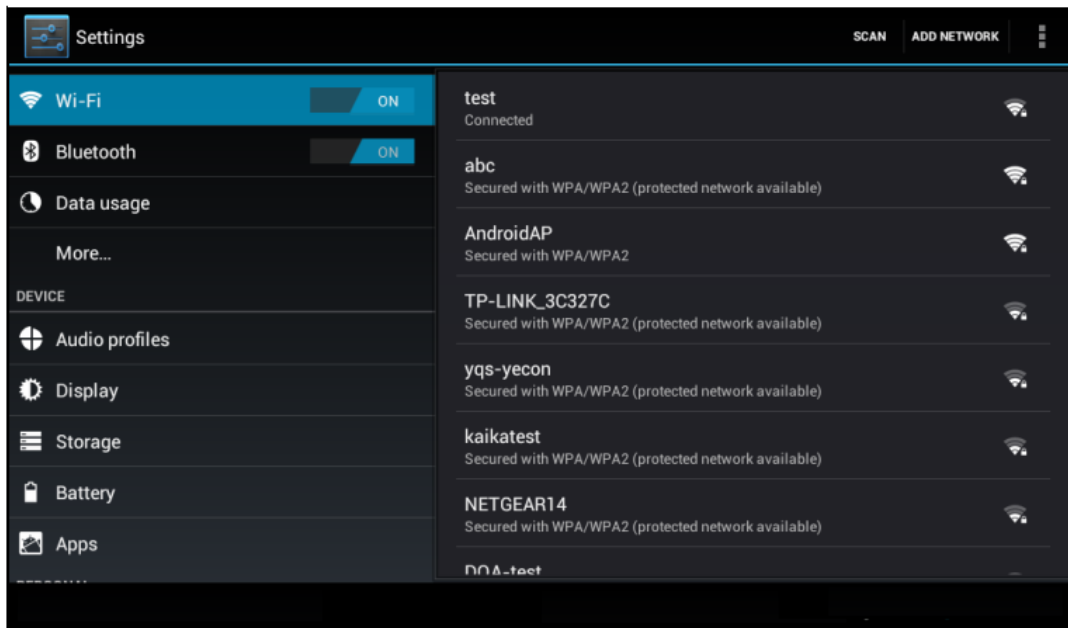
Settings

SCAN ADD NETWORK

Wi-Fi ON

Bluetooth ON

Data usage

More...

DEVICE

Audio profiles

Display

Storage

Battery

Apps

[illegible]

test
Connected

abc
Secured with WPA/WPA2 (protected network available)

AndroidAP
Secured with WPA/WPA2

TP-LINK_3C327C
Secured with WPA/WPA2 (protected network available)

yqs-yecon
Secured with WPA/WPA2 (protected network available)

kaikatest
Secured with WPA/WPA2 (protected network available)

NETGEAR14
Secured with WPA/WPA2 (protected network available)

DOA-test